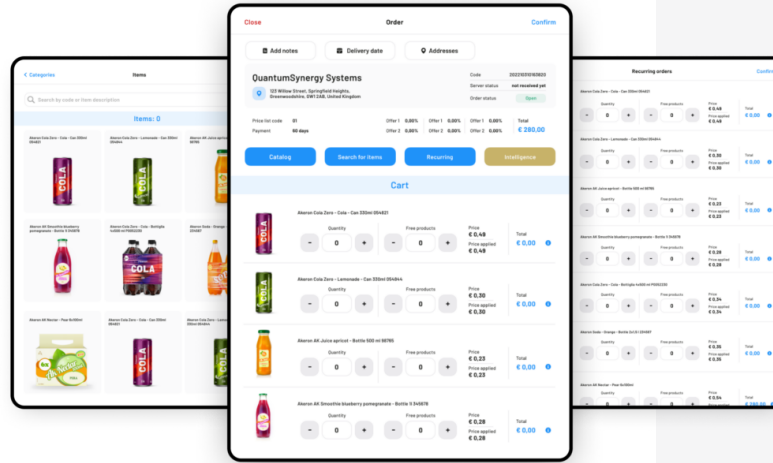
Close
Order
Confirm

Add notes
Delivery date
Addresses

QuantumSynergy Systems
125 Willow Street, Springfield Heights, Greenwoodshire, GW1 2AB, United Kingdom

Code 2022103101182820
Server status not received yet
Order status Open

Price list code 01
Payment 60 days
Offer 1 0.00%
Offer 2 0.00%
Offer 1 0.00%
Offer 2 0.00%
Offer 1 0.00%
Offer 2 0.00%
Total
€ 280,00

Catalog
Search for items
Recurring
Intelligence

Cart

Akeron Cola Zero - Cola - Can 330ml 054821
Quantity
- 0 +
Free products
- 0 +
Price
€ 0,48
Price applied
€ 0,48
Total
€ 0,00

Akeron Cola Zero - Lemonade - Can 330ml 054644
Quantity
- 0 +
Free products
- 0 +
Price
€ 0,30
Price applied
€ 0,30
Total
€ 0,00

Akeron AK Juice apricot - Bottle 500 ml 98785
Quantity
- 0 +
Free products
- 0 +
Price
€ 0,23
Price applied
€ 0,23
Total
€ 0,00

Akeron AK Smoothie blueberry pomegranate - Bottle 1l 545878
Quantity
- 0 +
Free products
- 0 +
Price
€ 0,28
Price applied
€ 0,28
Total
€ 0,00

< Categories
Items
Search by code or item description
Items: 0
Akeron Cola Zero - Cola - Can 330ml 054821
Akeron Cola Zero - Lemonade - Can 330ml 054644
Akeron AK Juice apricot
Akeron AK Smoothie blueberry pomegranate - Bottle 1l 545878
Akeron Cola Zero - Cola - Bottiglia
Akeron Soda - Orange
Akeron AK Nectar - Pear 6x200ml
Akeron Cola Zero - Cola - Can 330ml
COLA
COLA
COLA

Recurring orders
Confirm
Akeron Cola Zero - Cola - Can 330ml 054821
Akeron Cola Zero - Cola - Can 330ml 054644
Akeron AK Juice apricot - Bottle 500 ml 98785
Akeron AK Smoothie blueberry pomegranate - Bottle 1l 545878
Akeron Cola Zero - Cola - Bottiglia 1x500 ml P0063235
Akeron Soda - Orange - Bottle 2x12l 231087
Akeron AK Nectar - Pear 6x200ml
Quantity
Free products
- 0 +
Price
€ 0,48
€ 0,30
€ 0,23
€ 0,28
€ 0,34
€ 0,35
€ 0,94
Price applied
Total
€ 0,00